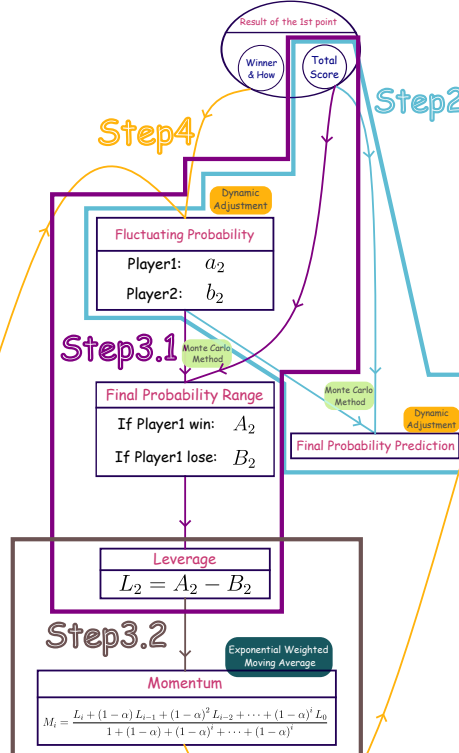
Result of the 1st point

Winner & How

Total Score

Step2

Step4

Dynamic Adjustment

Fluctuating Probability

| Player1: | $a_2$ |
|---|---|
| Player2: | $b_2$ |

Step3.1

Monte Carlo Method

Final Probability Range

| If Player1 win: | $A_2$ |
|---|---|
| If Player1 lose: | $B_2$ |

Monte Carlo Method

Dynamic Adjustment

Final Probability Prediction

Leverage

$L_2 = A_2 - B_2$

Step3.2

Exponential Weighted Moving Average

Momentum

$M_i = \frac{L_i + (1-\alpha)L_{i-1} + (1-\alpha)^2 L_{i-2} + \cdots + (1-\alpha)^i L_0}{1 + (1-\alpha) + (1-\alpha)^i + \cdots + (1-\alpha)^i}$